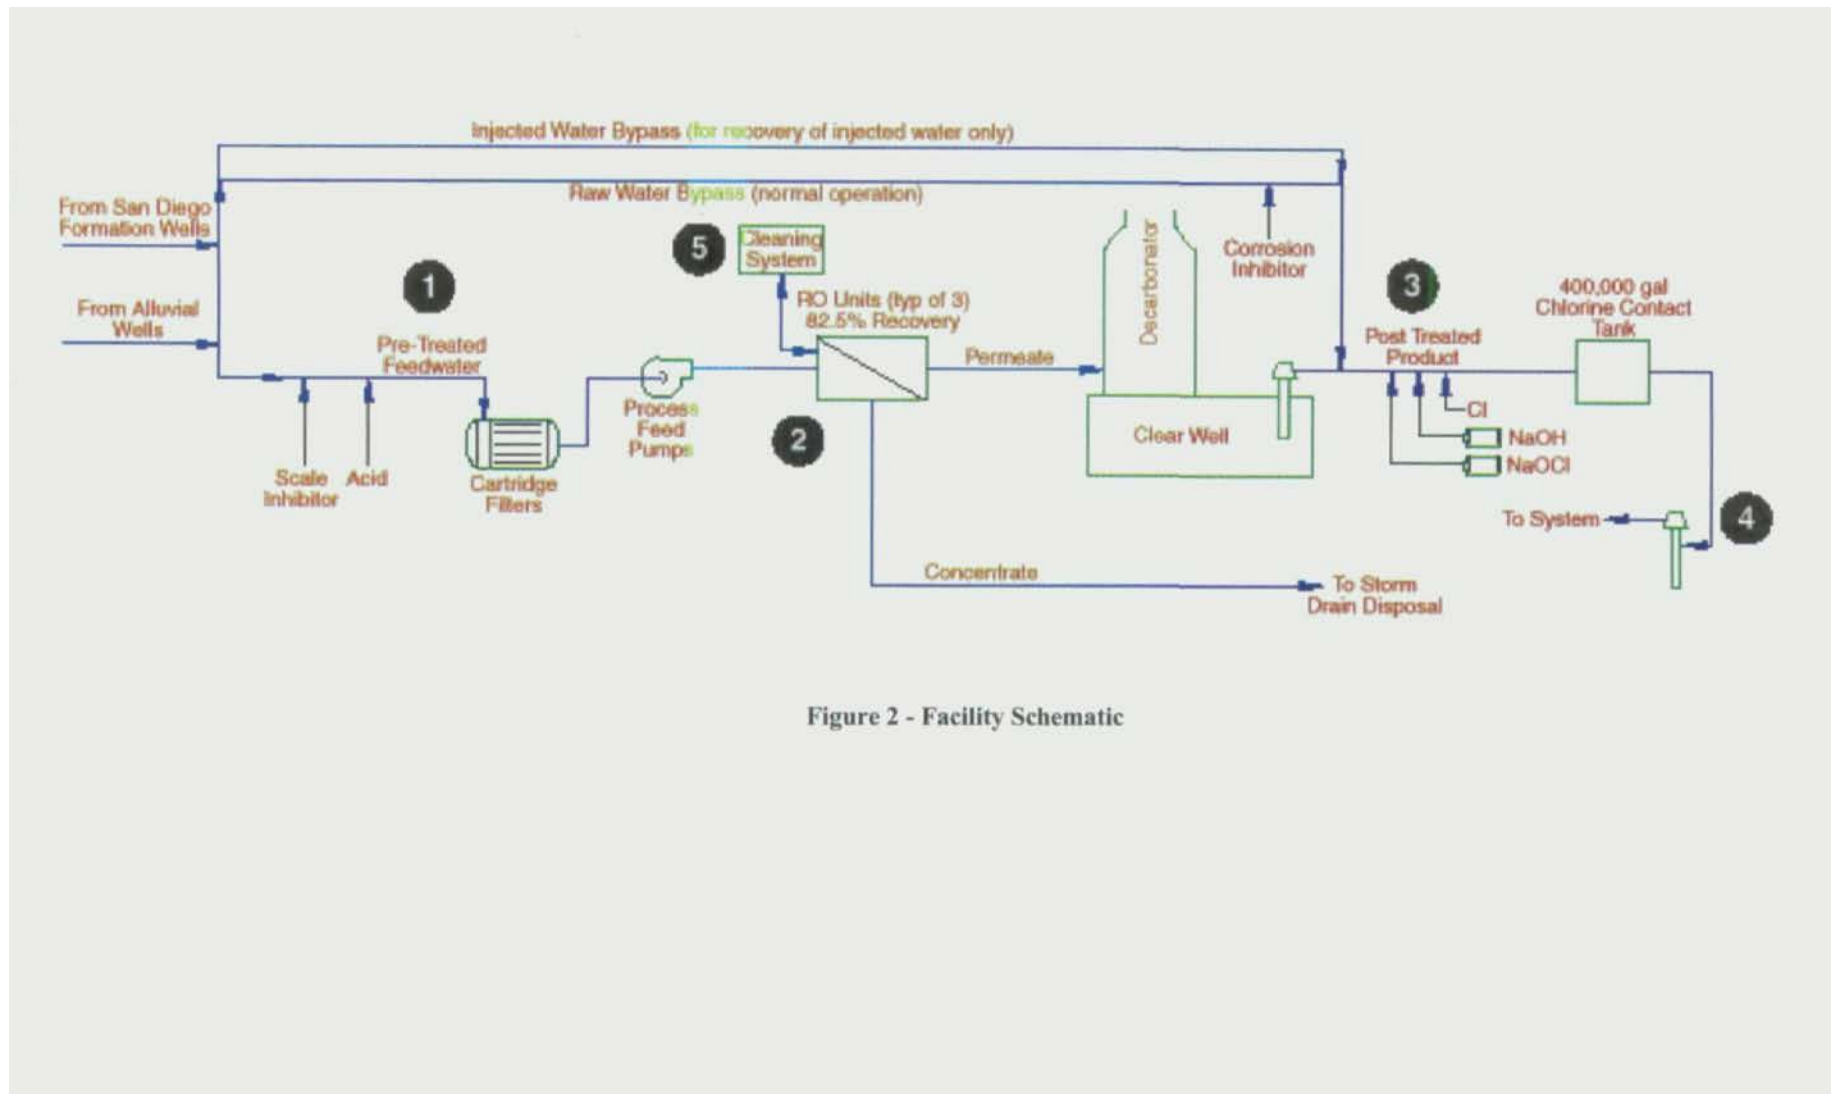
Injected Water Bypass (for recovery of injected water only)

Raw Water Bypass (normal operation)

From San Diego Formation Wells

From Alluvial Wells

1

5

Cleaning System

RO Units (typ of 3) 82.5% Recovery

Decarbonator

Corrosion Inhibitor

3

400,000 gal Chlorine Contact Tank

Pre-Treated Feedwater

Permeate

Post Treated Product

Process Feed Pumps

2

Clear Well

Cl

NaOH

NaOCl

Scale Inhibitor

Acid

Cartridge Filters

To System

4

Concentrate

To Storm Drain Disposal

Figure 2 - Facility Schematic